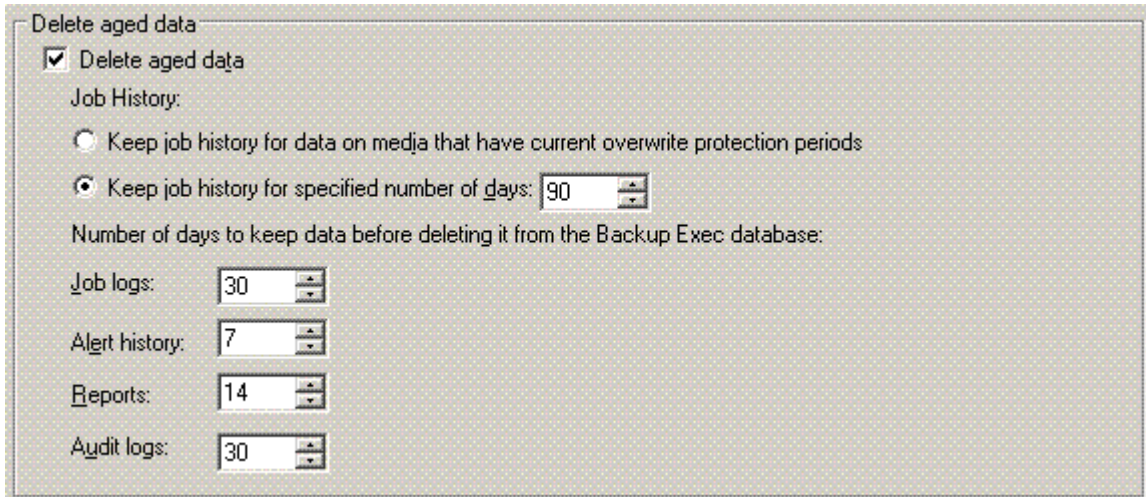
Delete aged data

Delete aged data

Job History:

Keep job history for data on media that have current overwrite protection periods

Keep job history for specified number of days: 90

Number of days to keep data before deleting it from the Backup Exec database:

| | |
|---|---|
| Job logs: | 30 |
| Alert history: | 7 |
| Reports: | 14 |
| Audit logs: | 30 |